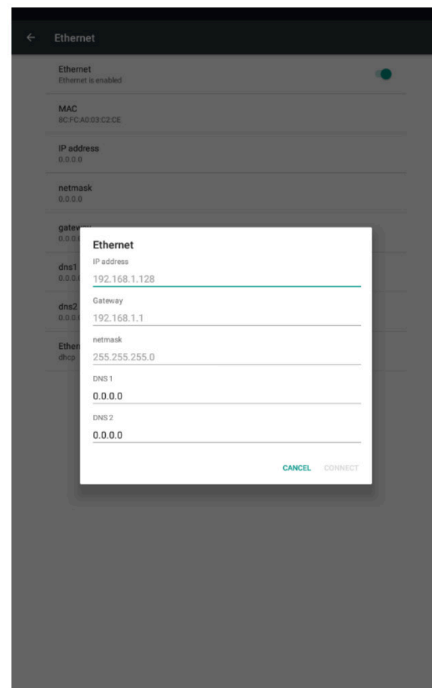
Ethernet

Ethernet
Ethernet is enabled

MAC
8C:FC:A0:03:C2:CE

IP address
0.0.0.0

netmask
0.0.0.0

gatew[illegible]
0.0.0.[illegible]

dns1
0.0.0.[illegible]

dns2
0.0.0.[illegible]

Ether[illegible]
dhcp

Ethernet
IP address
192.168.1.128
Gateway
192.168.1.1
netmask
255.255.255.0
DNS 1
0.0.0.0
DNS 2
0.0.0.0
CANCEL CONNECT